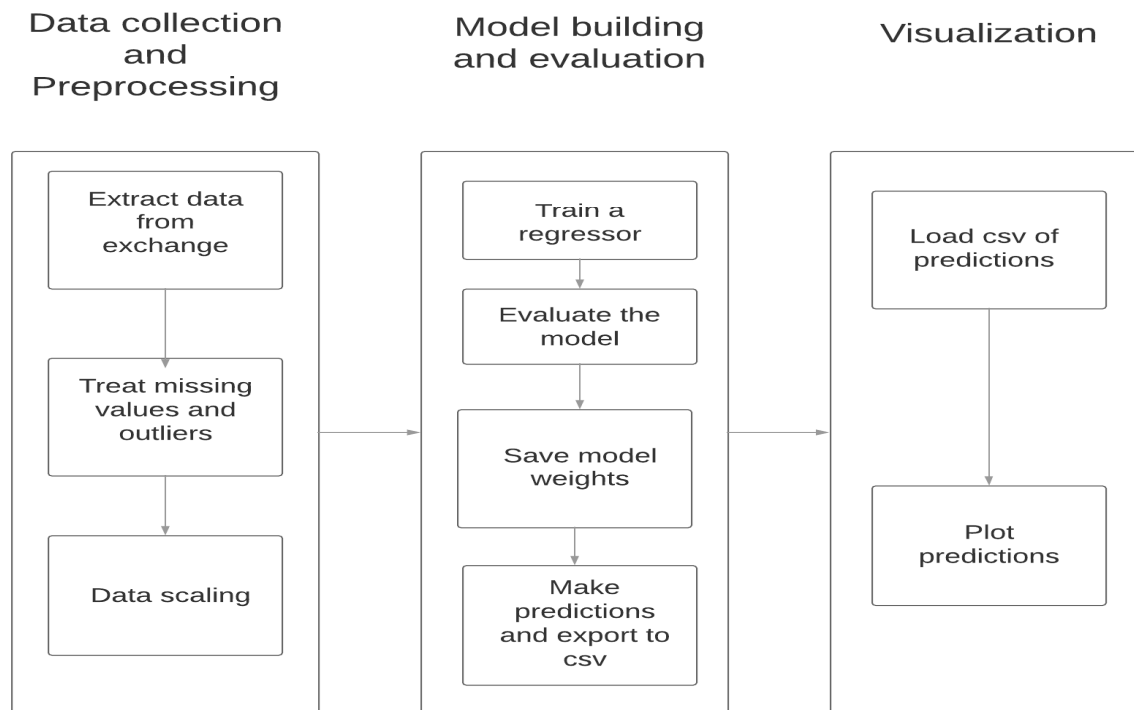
Data collection and Preprocessing

Extract data from exchange

Treat missing values and outliers

Data scaling

Model building and evaluation

Train a regressor

Evaluate the model

Save model weights

Make predictions and export to csv

Visualization

Load csv of predictions

Plot predictions